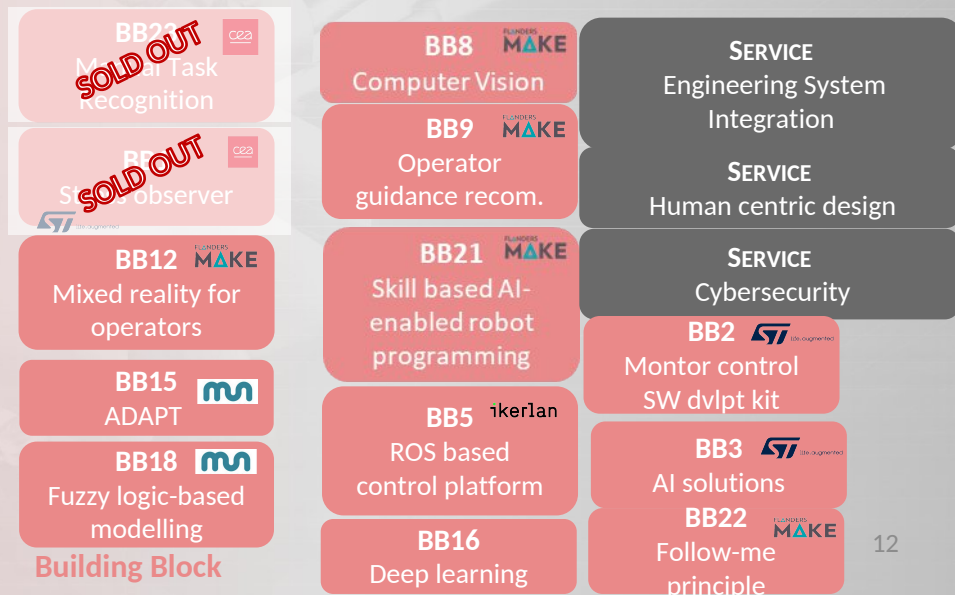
BB23 cea
SOLD OUT
M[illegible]al Task Recognition

BB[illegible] cea
SOLD OUT
St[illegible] observer

BB12 FLANDERS MAKE
Mixed reality for operators

BB15
ADAPT

BB18
Fuzzy logic-based modelling

Building Block

BB8 FLANDERS MAKE
Computer Vision

BB9 FLANDERS MAKE
Operator guidance recom.

BB21 FLANDERS MAKE
Skill based AI-enabled robot programming

BB5 ikerlan
ROS based control platform

BB16
Deep learning

SERVICE
Engineering System Integration

SERVICE
Human centric design

SERVICE
Cybersecurity

BB2 ST life.augmented
Montor control SW dvlpt kit

BB3 ST life.augmented
AI solutions

BB22 FLANDERS MAKE
Follow-me principle

12